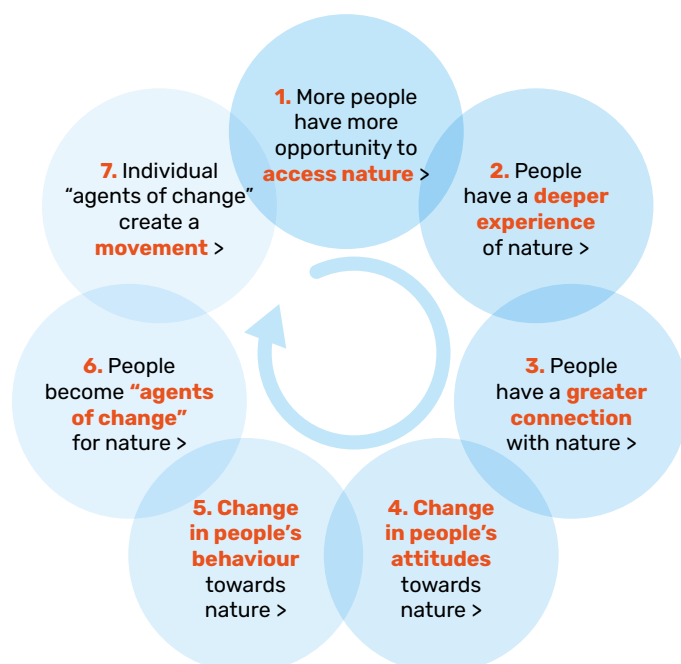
1. More people have more opportunity to access nature >

2. People have a deeper experience of nature >

3. People have a greater connection with nature >

4. Change in people's attitudes towards nature >

5. Change in people's behaviour towards nature >

6. People become "agents of change" for nature >

7. Individual "agents of change" create a movement >